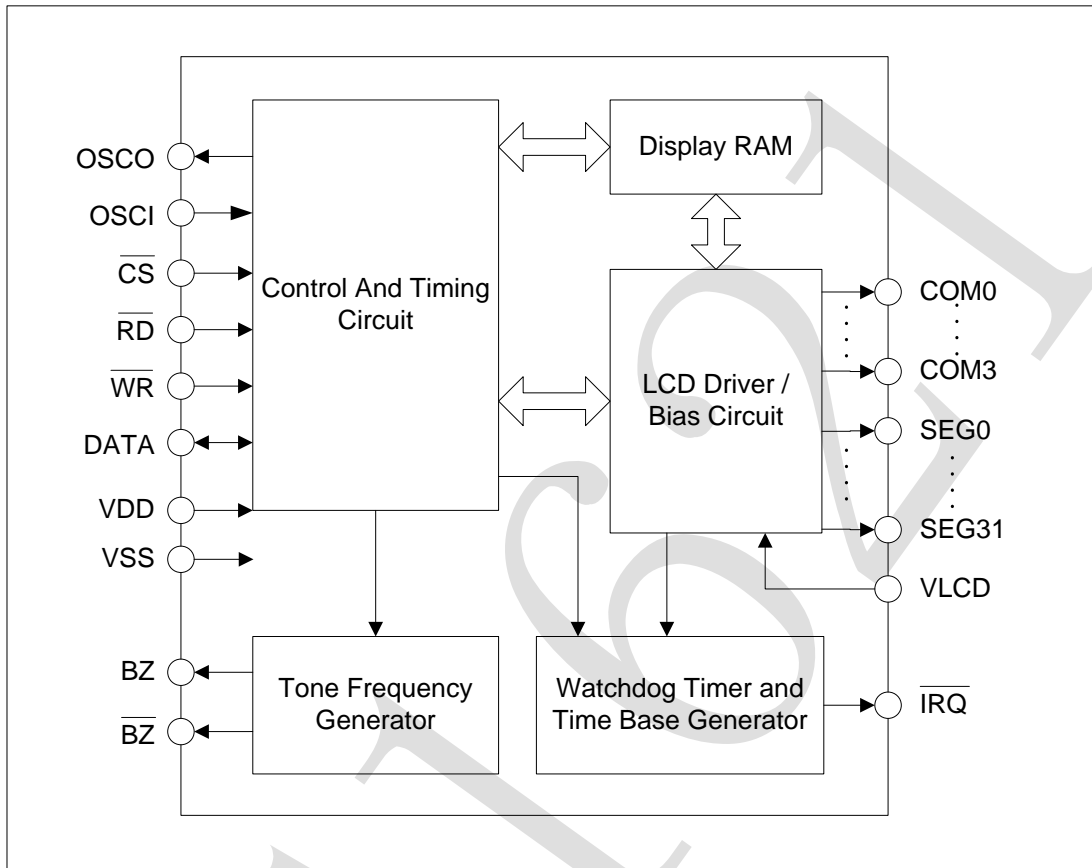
OSCO
OSCI
$\overline{CS}$
$\overline{RD}$
$\overline{WR}$
DATA
VDD
VSS
BZ
$\overline{BZ}$

Control And Timing Circuit

Display RAM

LCD Driver / Bias Circuit

COM0
COM3
SEG0
SEG31
VLCD

Tone Frequency Generator

Watchdog Timer and Time Base Generator

$\overline{IRQ}$